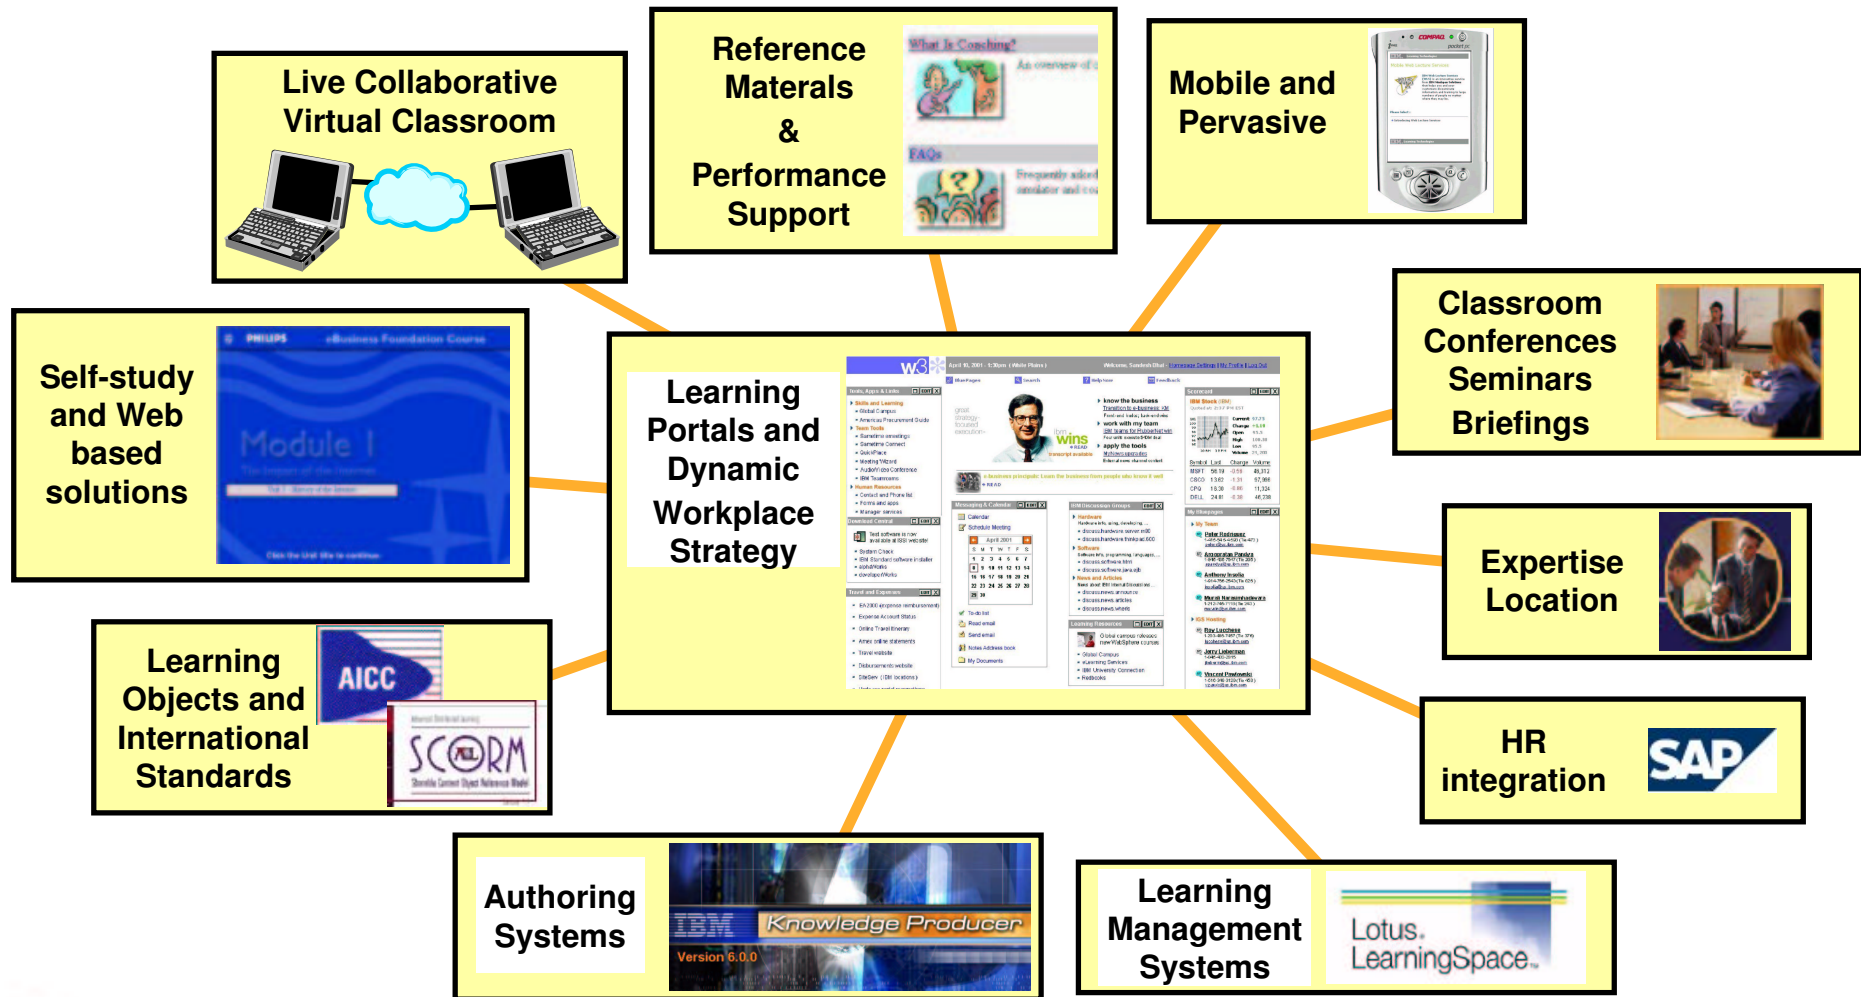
Live Collaborative Virtual Classroom

Reference Materials & Performance Support

What Is Coaching?

FAQs

Mobile and Pervasive

COMPAQ

Self-study and Web based solutions

PHILIPS

Module I

Learning Portals and Dynamic Workplace Strategy

w3

wins

Classroom Conferences Seminars Briefings

Expertise Location

Learning Objects and International Standards

AICC

SCORM

HR integration

SAP

Authoring Systems

IBM Knowledge Producer

Version 6.0.0

Learning Management Systems

Lotus. LearningSpace.